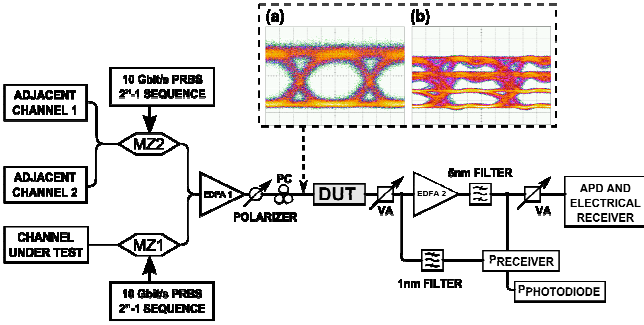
(a)

(b)

ADJACENT CHANNEL 1

10 Gbit/s PRBS $2^{31}$-1 SEQUENCE

MZ2

ADJACENT CHANNEL 2

EDFA 1

PC

POLARIZER

DUT

VA

EDFA 2

5nm FILTER

VA

APD AND ELECTRICAL RECEIVER

CHANNEL UNDER TEST

MZ1

1nm FILTER

PRECEIVER

PPHOTODIODE

10 Gbit/s PRBS $2^{31}$-1 SEQUENCE